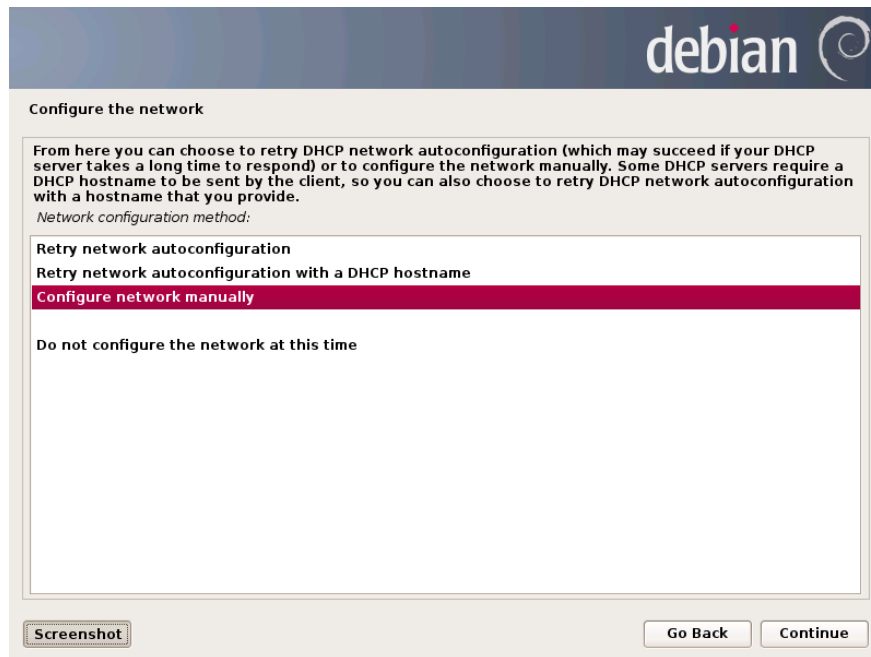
debian

Configure the network

From here you can choose to retry DHCP network autoconfiguration (which may succeed if your DHCP server takes a long time to respond) or to configure the network manually. Some DHCP servers require a DHCP hostname to be sent by the client, so you can also choose to retry DHCP network autoconfiguration with a hostname that you provide.

Network configuration method:

Retry network autoconfiguration
Retry network autoconfiguration with a DHCP hostname
Configure network manually

Do not configure the network at this time

Screenshot

Go Back

Continue